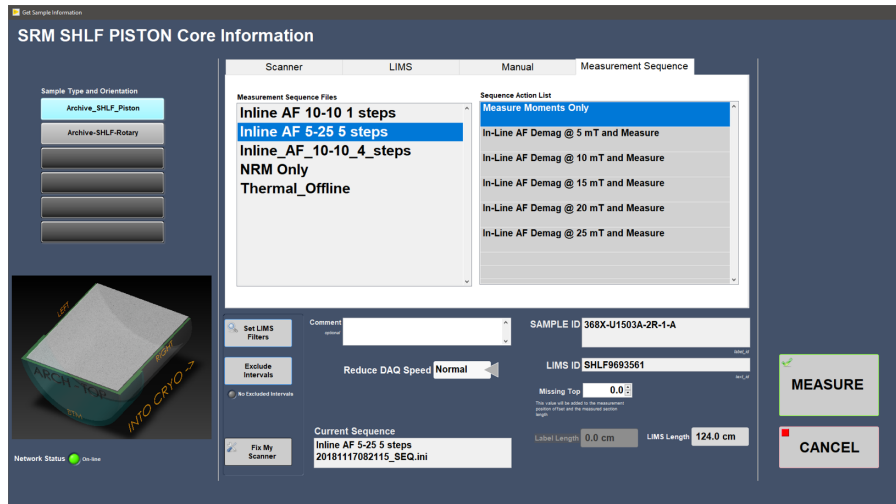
Get Sample Information

SRM SHLF PISTON Core Information

Sample Type and Orientation

Archive_SHLF_Piston

Archive-SHLF-Rotary

LEFT

RIGHT

ARCH-TOP

BTM

INTO CRYO ->

Network Status On-line

Scanner | LIMS | Manual | Measurement Sequence

Measurement Sequence Files

Inline AF 10-10 1 steps
Inline AF 5-25 5 steps
Inline_AF_10-10_4_steps
NRM Only
Thermal_Offline

Sequence Action List

Measure Moments Only
In-Line AF Demag @ 5 mT and Measure
In-Line AF Demag @ 10 mT and Measure
In-Line AF Demag @ 15 mT and Measure
In-Line AF Demag @ 20 mT and Measure
In-Line AF Demag @ 25 mT and Measure

Set LIMS Filters

Exclude Intervals

No Excluded Intervals

Fix My Scanner

Comment optional

Reduce DAQ Speed Normal

Current Sequence
Inline AF 5-25 5 steps
20181117082115_SEQ.ini

SAMPLE ID 368X-U1503A-2R-1-A

label_id

LIMS ID SHLF9693561

text_id

Missing Top 0.0

This value will be added to the measurement position offset and the measured section length.

Label Length 0.0 cm

LIMS Length 124.0 cm

MEASURE

CANCEL